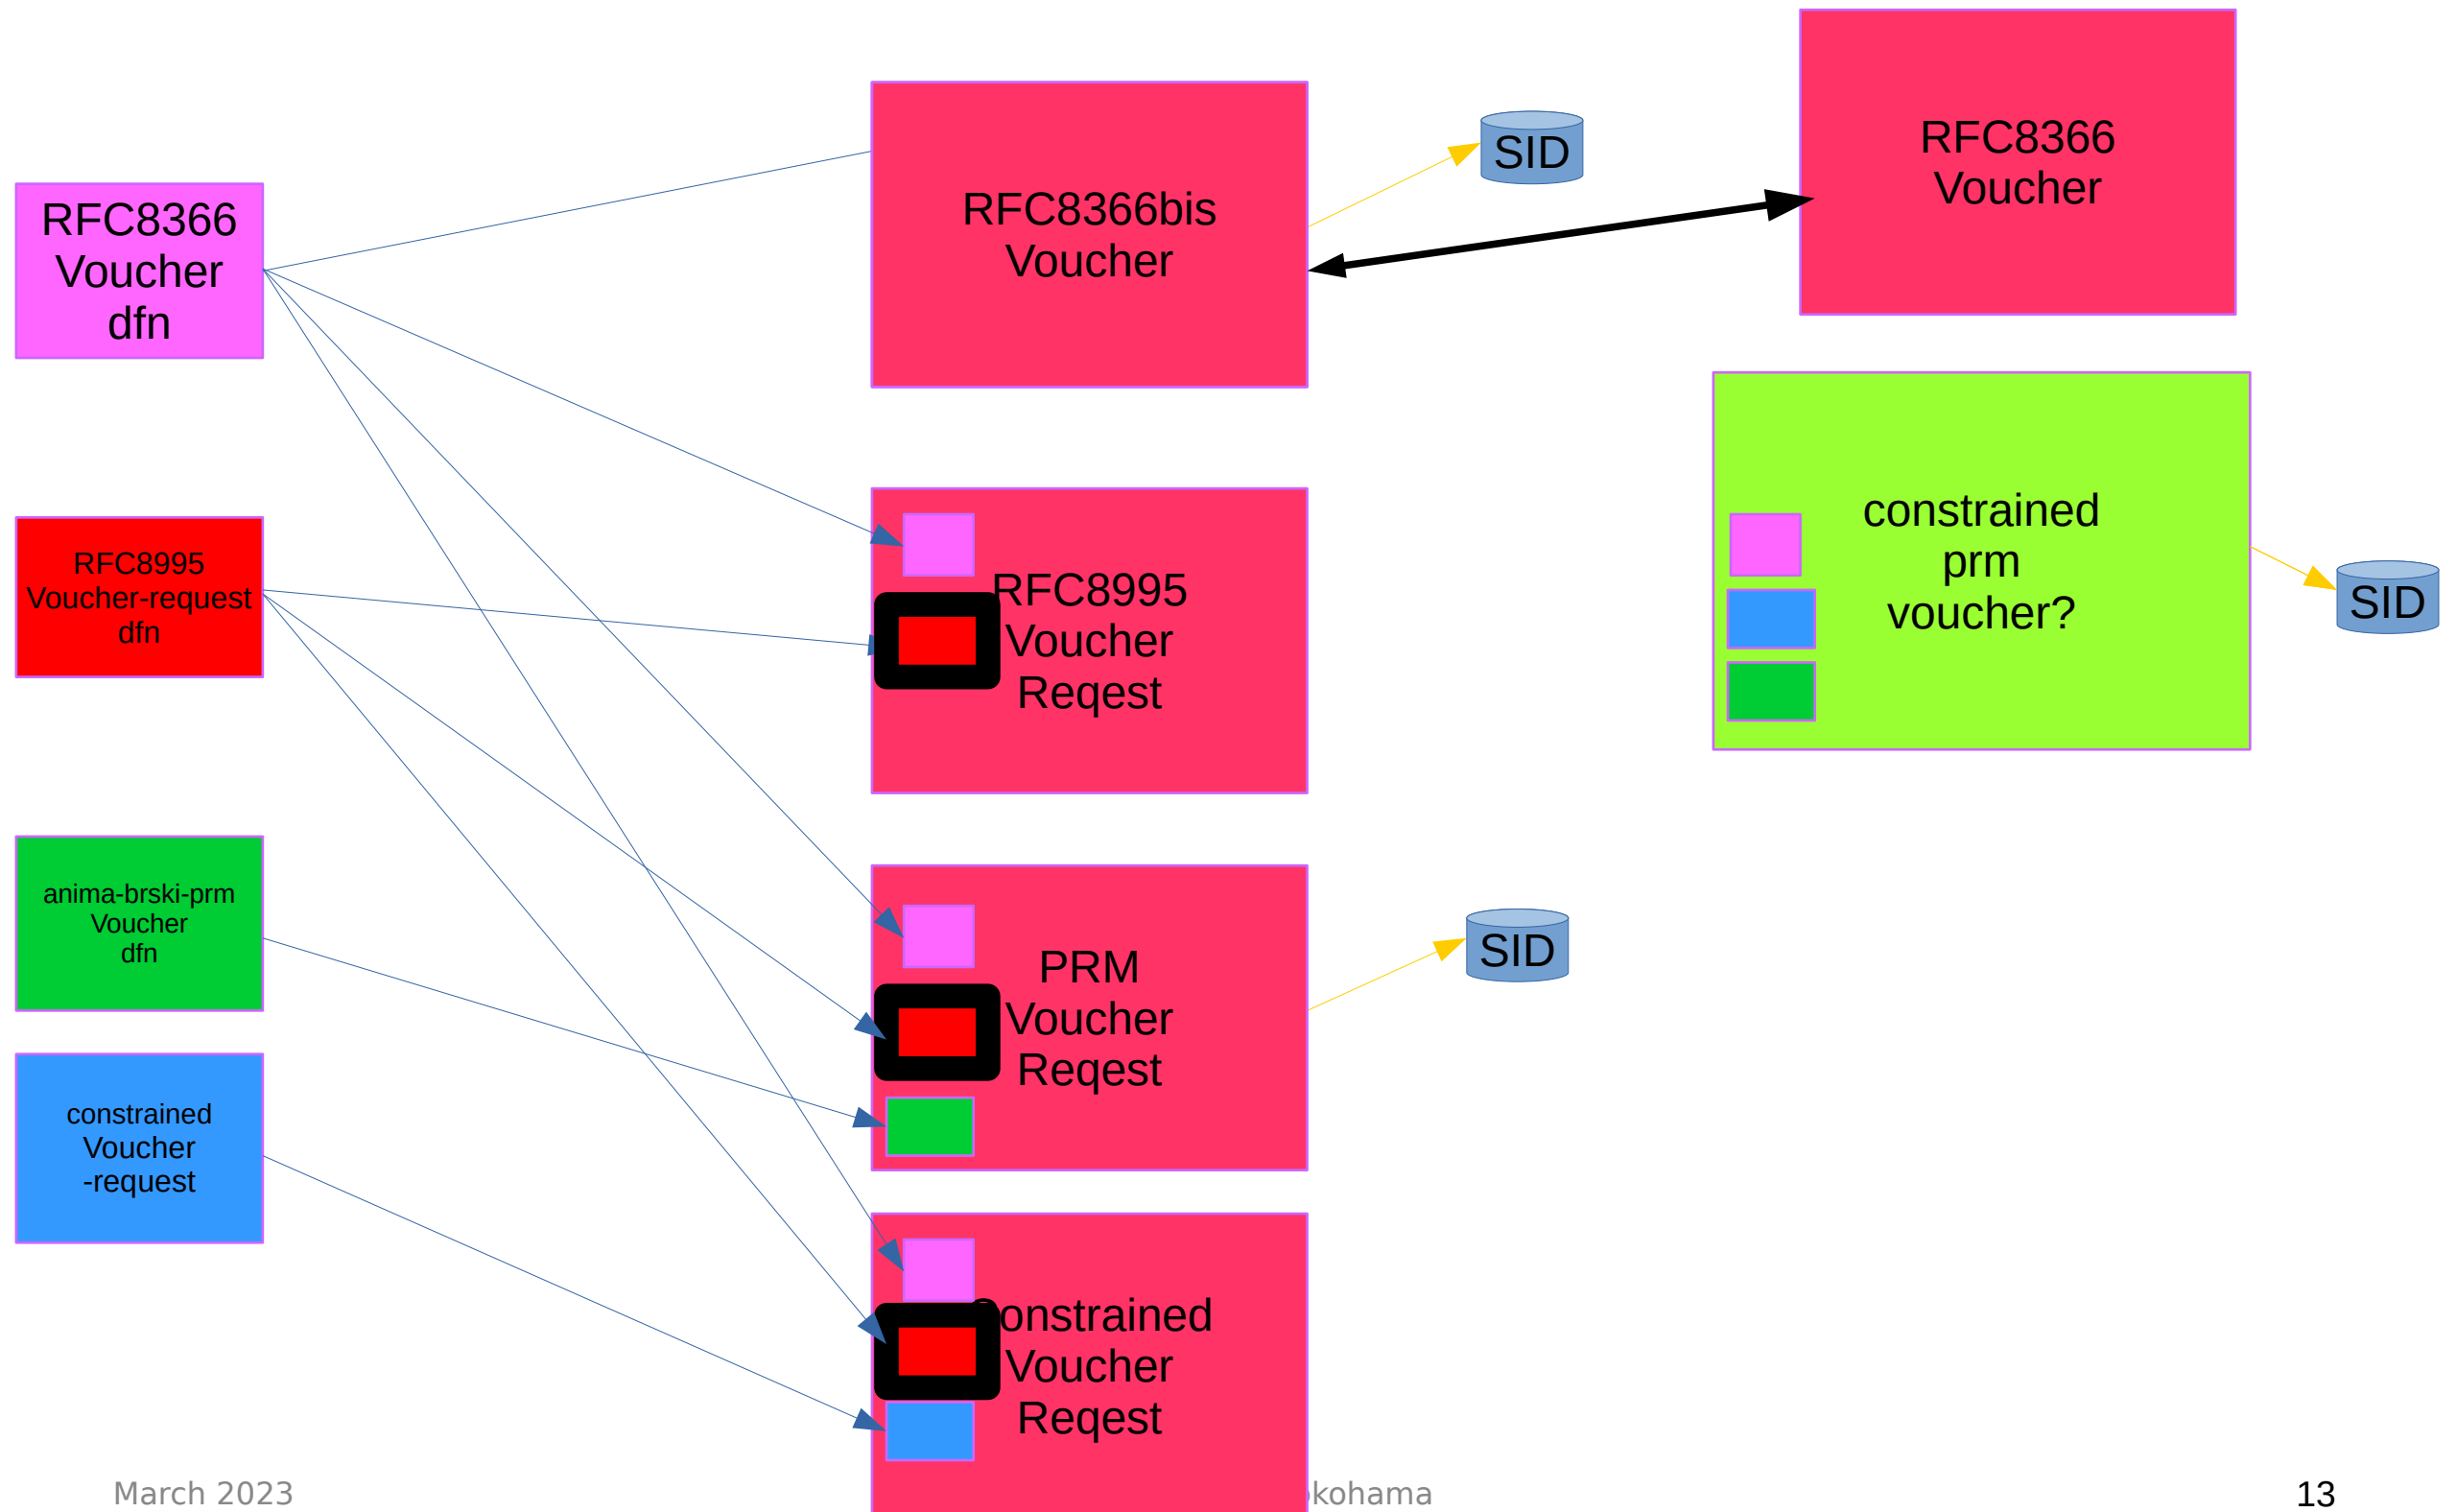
RFC8366 Voucher dfn

RFC8995 Voucher-request dfn

anima-brski-prm Voucher dfn

constrained Voucher -request

RFC8366bis Voucher

SID

RFC8366 Voucher

RFC8995 Voucher Reqest

constrained prm voucher?

SID

PRM Voucher Reqest

SID

Constrained Voucher Reqest

March 2023

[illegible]kohama

13